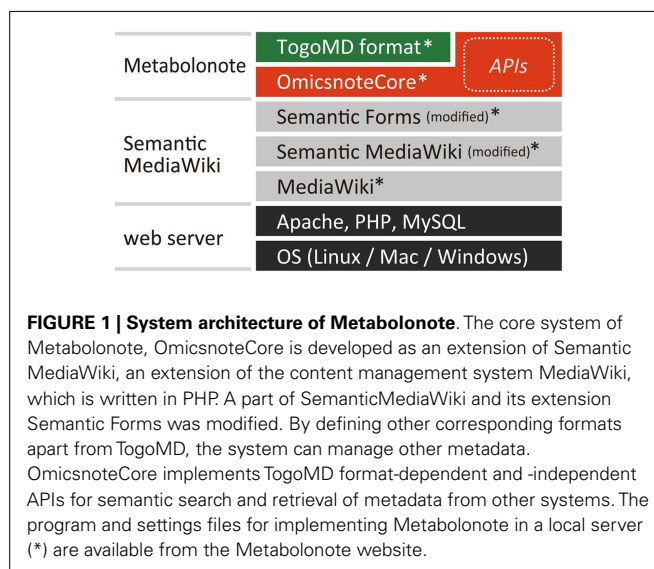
Metabolonote

TogoMD format*

OmicsnoteCore*

APIs

Semantic MediaWiki

Semantic Forms (modified)*

Semantic MediaWiki (modified)*

MediaWiki*

web server

Apache, PHP, MySQL

OS (Linux / Mac / Windows)

**FIGURE 1 | System architecture of Metabolonote**. The core system of Metabolonote, OmicsnoteCore is developed as an extension of Semantic MediaWiki, an extension of the content management system MediaWiki, which is written in PHP. A part of SemanticMediaWiki and its extension Semantic Forms was modified. By defining other corresponding formats apart from TogoMD, the system can manage other metadata. OmicsnoteCore implements TogoMD format-dependent and -independent APIs for semantic search and retrieval of metadata from other systems. The program and settings files for implementing Metabolonote in a local server (*) are available from the Metabolonote website.